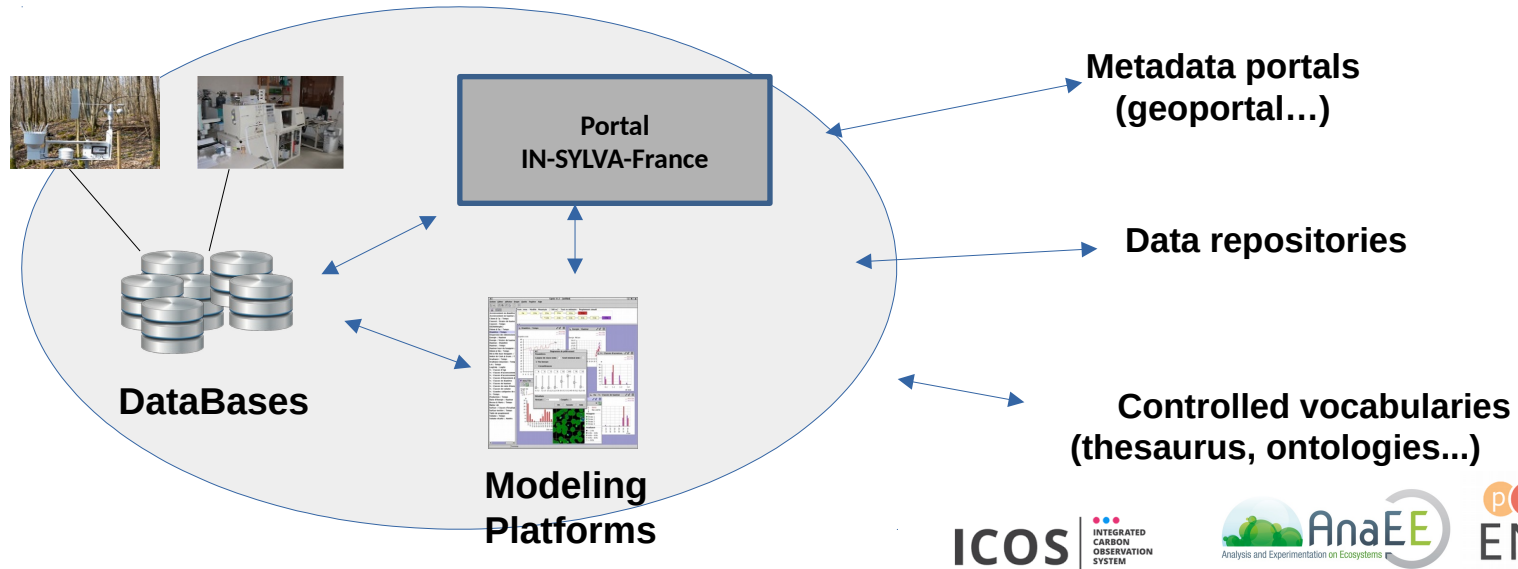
Portal
IN-SYLVA-France

Metadata portals
(geoportal…)

Data repositories

Controlled vocabularies
(thesaurus, ontologies...)

DataBases

Modeling
Platforms

ICOS INTEGRATED CARBON OBSERVATION SYSTEM

AnaEE
Analysis and Experimentation on Ecosystems